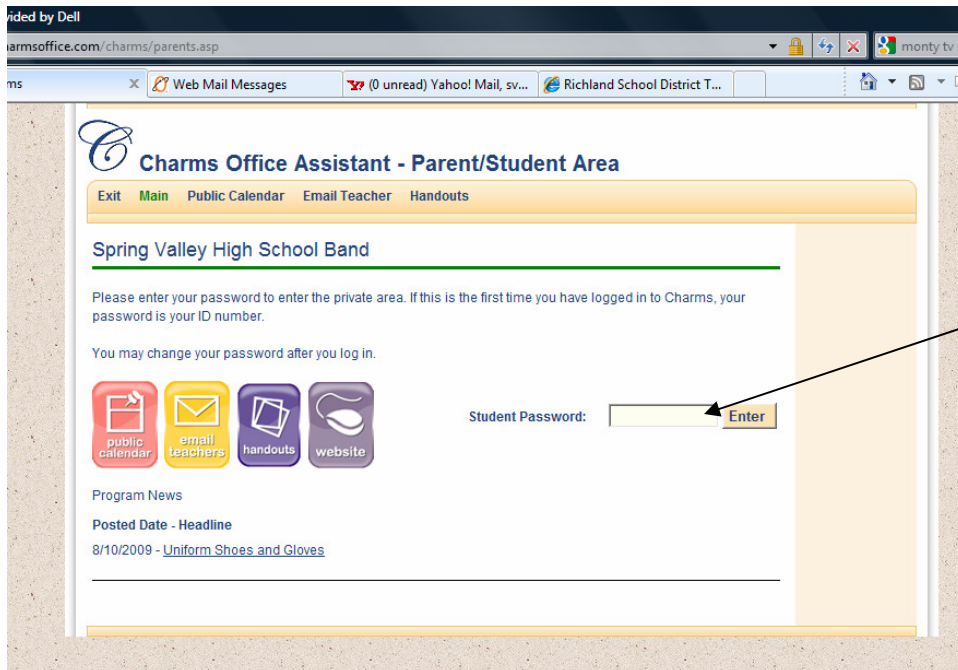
vided by Dell

armsoffice.com/charms/parents.asp

monty tv

ms

Web Mail Messages

(0 unread) Yahoo! Mail, sv...

Richland School District T...

C

Charms Office Assistant - Parent/Student Area

Exit Main Public Calendar Email Teacher Handouts

Spring Valley High School Band

Please enter your password to enter the private area. If this is the first time you have logged in to Charms, your password is your ID number.

You may change your password after you log in.

public calendar

email teachers

handouts

website

Student Password: Enter

Program News

Posted Date - Headline

8/10/2009 - Uniform Shoes and Gloves